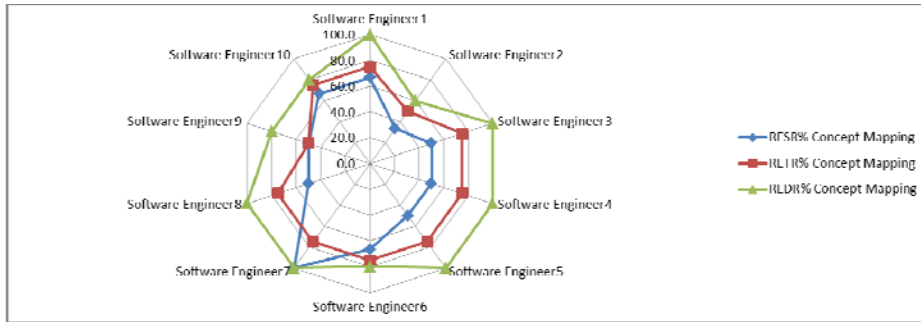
Software Engineer1
100.0
80.0
60.0
40.0
20.0
0.0
Software Engineer2
Software Engineer3
Software Engineer4
Software Engineer5
Software Engineer6
Software Engineer7
Software Engineer8
Software Engineer9
Software Engineer10

RESR% Concept Mapping
RLTR% Concept Mapping
RLDR% Concept Mapping